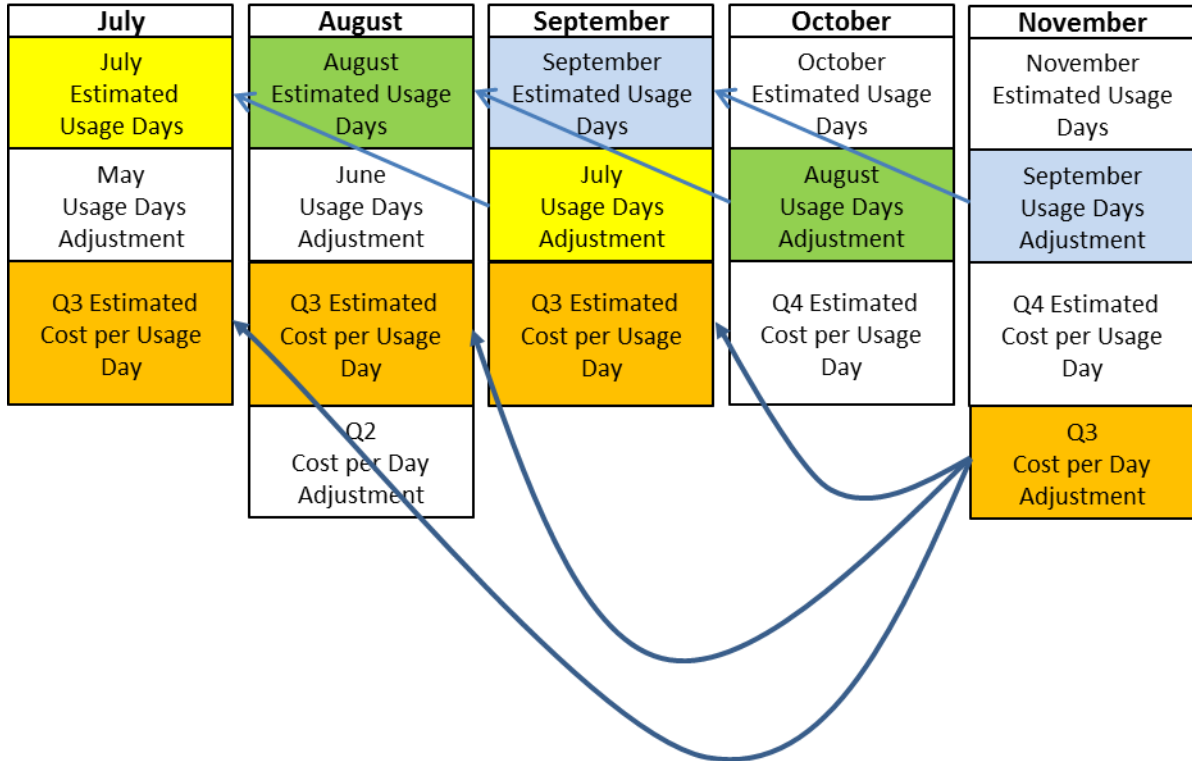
July

July Estimated Usage Days

May Usage Days Adjustment

Q3 Estimated Cost per Usage Day

August

August Estimated Usage Days

June Usage Days Adjustment

Q3 Estimated Cost per Usage Day

Q2 Cost per Day Adjustment

September

September Estimated Usage Days

July Usage Days Adjustment

Q3 Estimated Cost per Usage Day

October

October Estimated Usage Days

August Usage Days Adjustment

Q4 Estimated Cost per Usage Day

November

November Estimated Usage Days

September Usage Days Adjustment

Q4 Estimated Cost per Usage Day

Q3 Cost per Day Adjustment